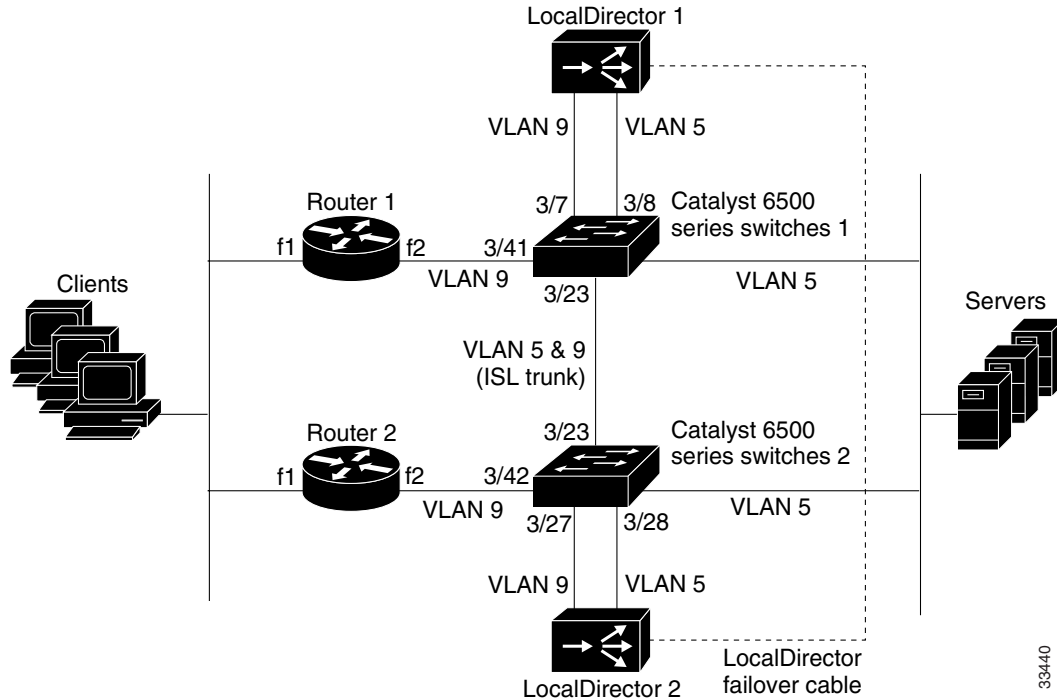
LocalDirector 1

VLAN 9
VLAN 5

Router 1
f1
f2
3/41
3/7
3/8
Catalyst 6500 series switches 1

Clients
VLAN 9
3/23
VLAN 5
Servers

VLAN 5 & 9 (ISL trunk)

Router 2
3/23
Catalyst 6500 series switches 2
f1
f2
3/42
VLAN 9
VLAN 5
3/27
3/28

VLAN 9
VLAN 5

LocalDirector 2
LocalDirector failover cable

33440